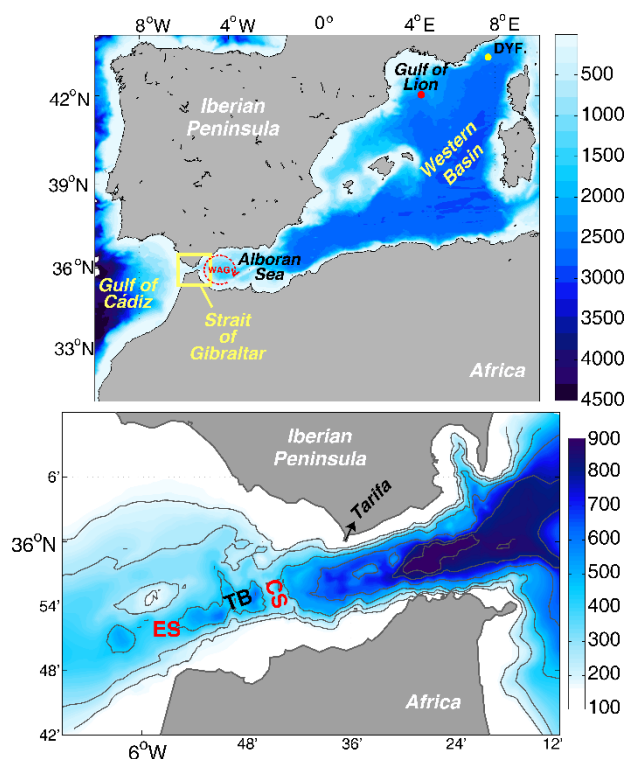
8°W 4°W 0° 4°E 8°E

DYF.

42°N

Gulf of Lion

Iberian Peninsula

Western Basin

39°N

36°N

WAG

Alboran Sea

Gulf of Cádiz

Strait of Gibraltar

33°N

Africa

500
1000
1500
2000
2500
3000
3500
4000
4500

Iberian Peninsula

6'

Tarifa

36°N

CS

54'

TB

ES

48'

Africa

42'

6°W 48' 36' 24' 12'

900
800
700
600
500
400
300
200
100